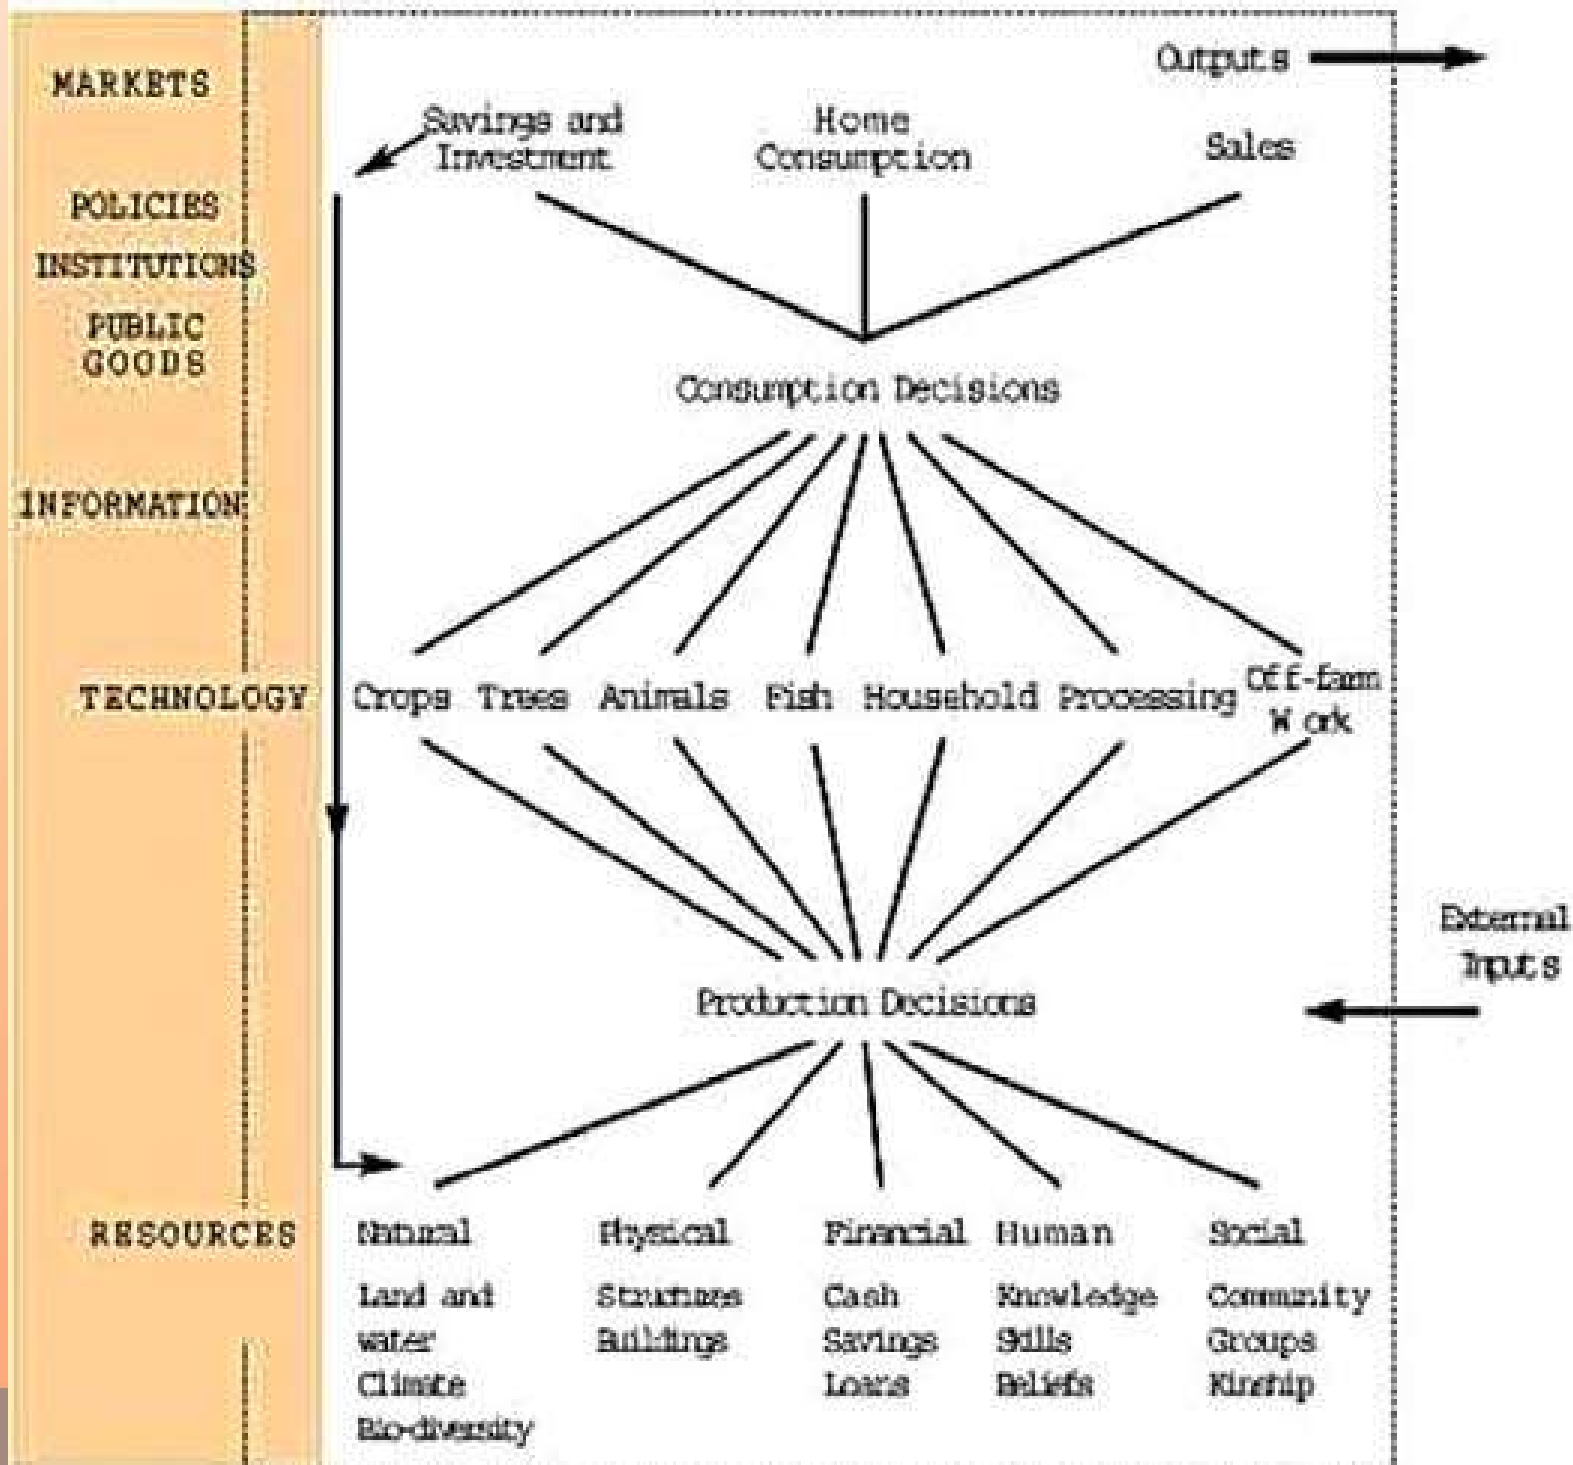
MARKETS

POLICIES

INSTITUTIONS

PUBLIC GOODS

INFORMATION

TECHNOLOGY

RESOURCES

Outputs

Savings and Investment

Home Consumption

Sales

Consumption Decisions

Crops Trees Animals Fish Household Processing Off-farm Work

External Inputs

Production Decisions

Natural

Land and water

Climate

Bio-diversity

Physical

Structures

Buildings

Financial

Cash

Savings

Loans

Human

Knowledge

Skills

Beliefs

Social

Community

Groups

Kinship